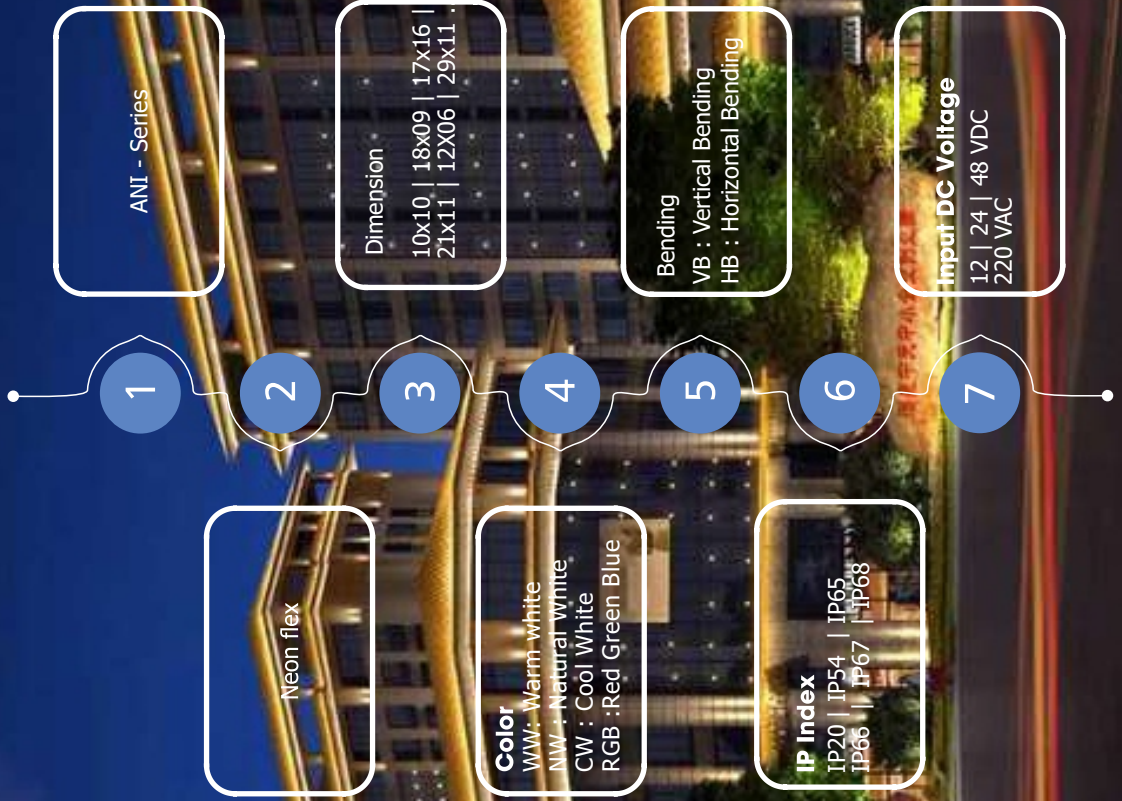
1

ANI - Series

2

Neon flex

3

Dimension

10x10 | 18x09 | 17x16 |
21x11 | 12X06 | 29x11 .

4

Color
WW : Warm white
NW : Natural White
CW : Cool White
RGB :Red Green Blue

5

Bending

VB : Vertical Bending
HB : Horizontal Bending

6

IP Index
IP20 | IP54 | IP65
IP66 | IP67 | IP68

7

Input DC Voltage
12 | 24 | 48 VDC
220 VAC